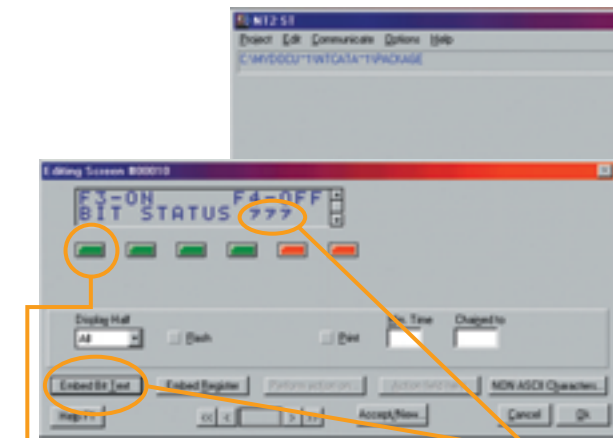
NT2 ST

Project Edit Communicate Options Help

C:\MYDOCU~1\WTCATA~1\PACKAGE

Editing Screen #00010

F3-ON F4-OFF
BIT STATUS ???

Display Half

All

Flash

Print

Dis. Time

Changed to

Embed Bit Text

Embed Register

Perform action on

Action field name

NON ASCII Characters...

Help >>

<<

<

>

>>

Accept/New...

Cancel

Ok